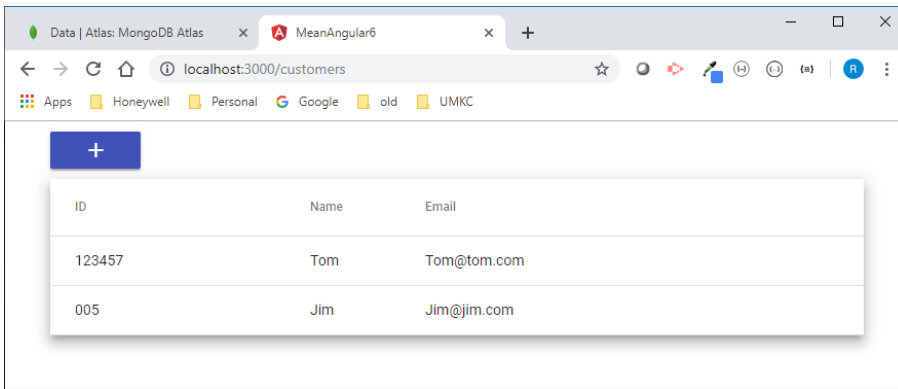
Data | Atlas: MongoDB Atlas ×
MeanAngular6 ×
+

localhost:3000/customers

Apps Honeywell Personal Google old UMKC

R

+

| ID | Name | Email |
|---|---|---|
| 123457 | Tom | Tom@tom.com |
| 005 | Jim | Jim@jim.com |